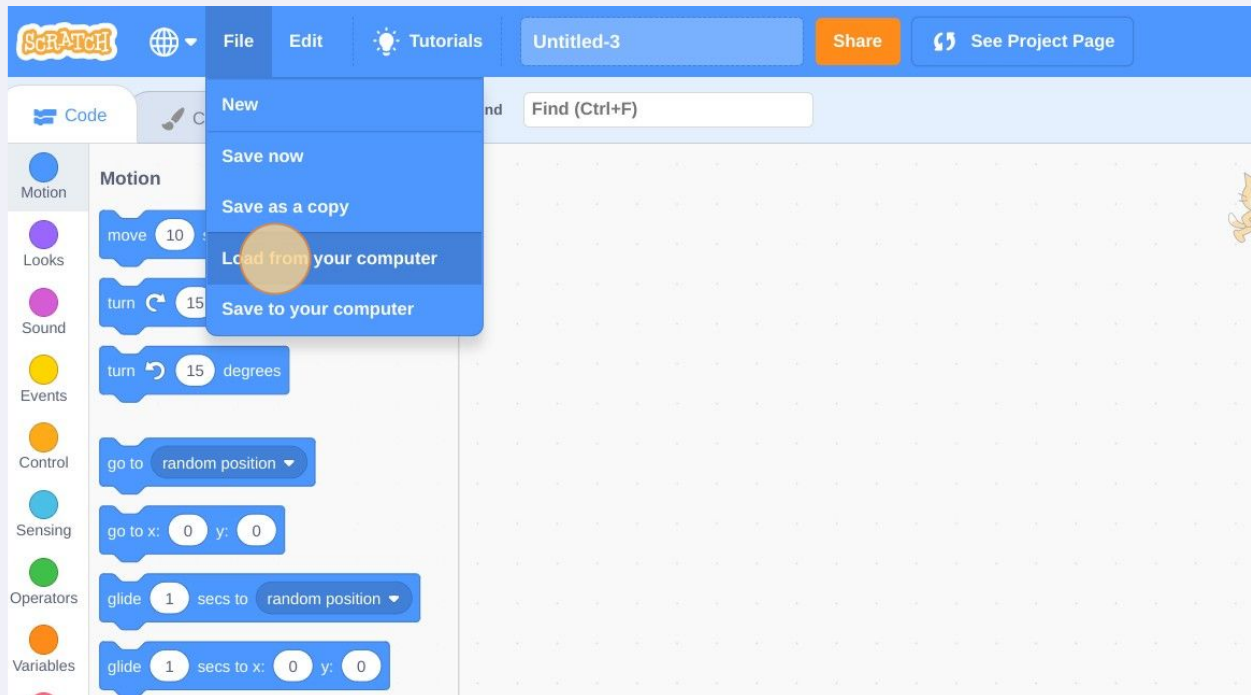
SCRATCH File Edit Tutorials Untitled-3 Share See Project Page

Code C

New
Save now
Save as a copy
Load from your computer
Save to your computer

nd Find (Ctrl+F)

Motion
Looks
Sound
Events
Control
Sensing
Operators
Variables

Motion

move 10 s

turn 15

turn 15 degrees

go to random position

go to x: 0 y: 0

glide 1 secs to random position

glide 1 secs to x: 0 y: 0